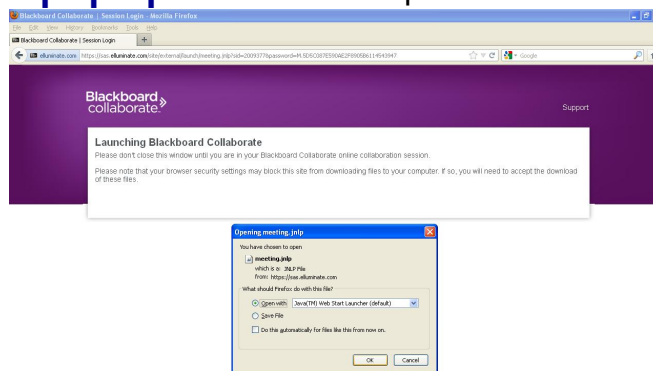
Blackboard Collaborate | Session Login - Mozilla Firefox

File Edit View History Bookmarks Tools Help

Blackboard Collaborate | Session Login

elluminate.com https://sas.elluminate.com/site/external/launch/meeting.jnlp?sid=2009377&password=M.5D5C087E590AE2F8905B6114543947

Google

Blackboard collaborate.

Support

Launching Blackboard Collaborate

Please don't close this window until you are in your Blackboard Collaborate online collaboration session.

Please note that your browser security settings may block this site from downloading files to your computer. If so, you will need to accept the download of these files.

Opening meeting.jnlp

You have chosen to open

meeting.jnlp

which is a: JNLP File

from: https://sas.elluminate.com

What should Firefox do with this file?

Open with Java(TM) Web Start Launcher (default)

Save File

Do this automatically for files like this from now on.

OK Cancel